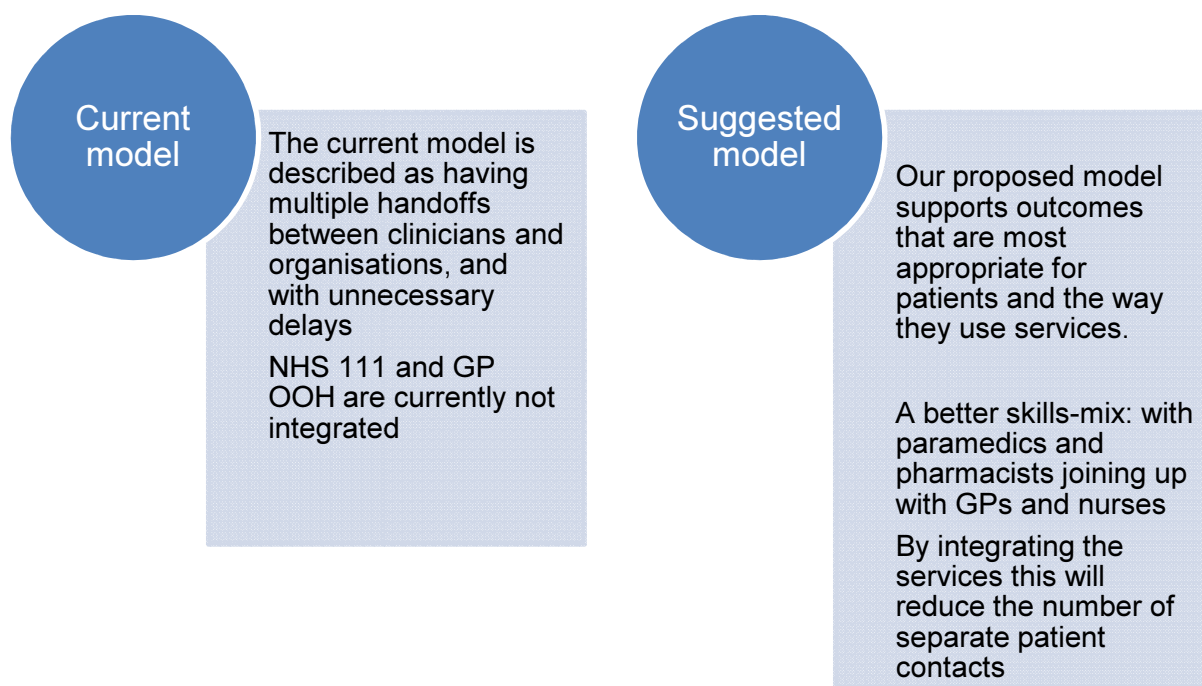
Current model

The current model is described as having multiple handoffs between clinicians and organisations, and with unnecessary delays

NHS 111 and GP OOH are currently not integrated

Suggested model

Our proposed model supports outcomes that are most appropriate for patients and the way they use services.

A better skills-mix: with paramedics and pharmacists joining up with GPs and nurses

By integrating the services this will reduce the number of separate patient contacts